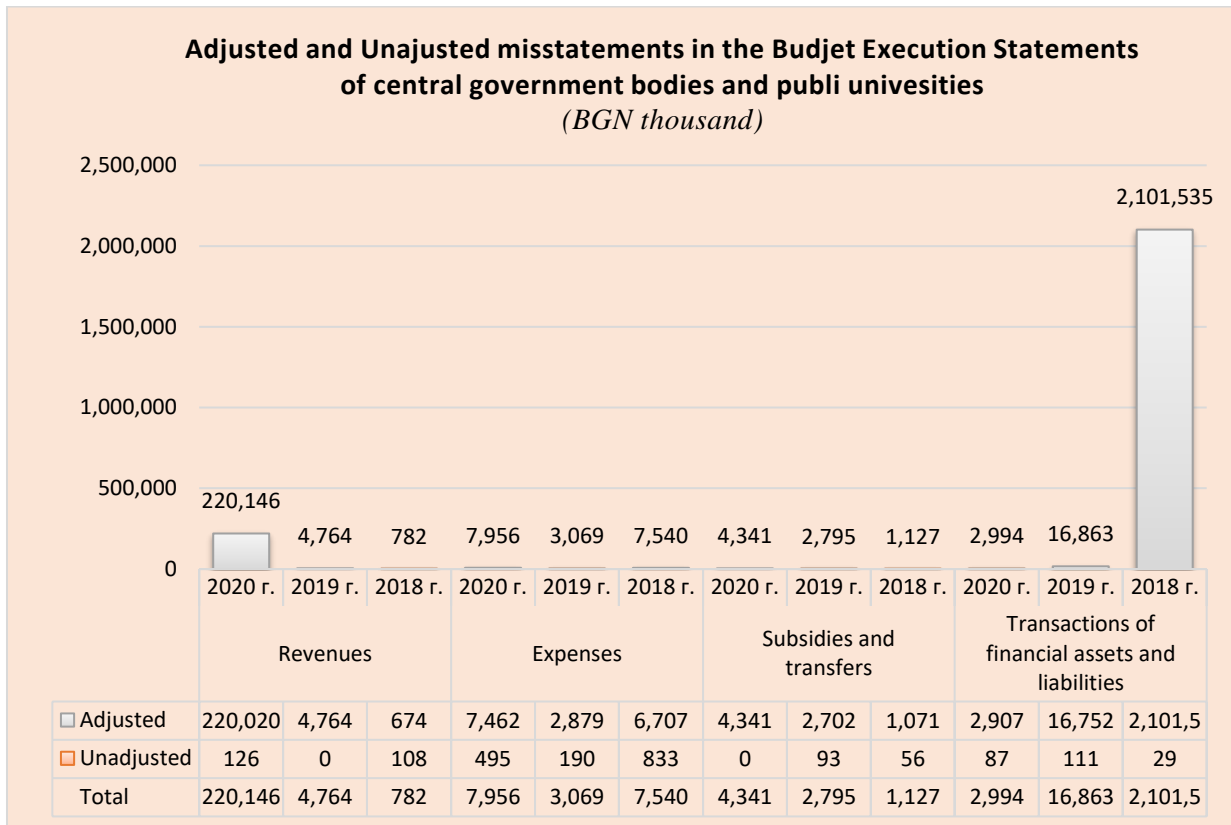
Adjusted and Unajusted misstatements in the Budjet Execution Statements of central government bodies and publi univesities
(BGN thousand)

2,500,000
2,000,000
1,500,000
1,000,000
500,000
0

220,146 4,764 782 7,956 3,069 7,540 4,341 2,795 1,127 2,994 16,863 2,101,535

| | 2020 г. | 2019 г. | 2018 г. | 2020 г. | 2019 г. | 2018 г. | 2020 г. | 2019 г. | 2018 г. | 2020 г. | 2019 г. | 2018 г. |
|---|---|---|---|---|---|---|---|---|---|---|---|---|
| | Revenues | | | Expenses | | | Subsidies and transfers | | | Transactions of financial assets and liabilities | | |
| □ Adjusted | 220,020 | 4,764 | 674 | 7,462 | 2,879 | 6,707 | 4,341 | 2,702 | 1,071 | 2,907 | 16,752 | 2,101,5 |
| □ Unadjusted | 126 | 0 | 108 | 495 | 190 | 833 | 0 | 93 | 56 | 87 | 111 | 29 |
| Total | 220,146 | 4,764 | 782 | 7,956 | 3,069 | 7,540 | 4,341 | 2,795 | 1,127 | 2,994 | 16,863 | 2,101,5 |